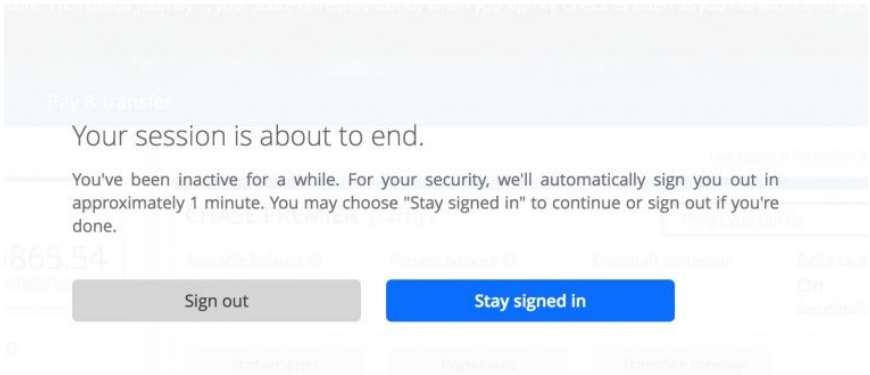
Pay & transfer

Your session is about to end.

You've been inactive for a while. For your security, we'll automatically sign you out in approximately 1 minute. You may choose "Stay signed in" to continue or sign out if you're done.

CHASE PREMIER

865.54

Available balance

Present balance

Overdraft protection

On

Sign out

Stay signed in

Statements

Paperless

Transfer money